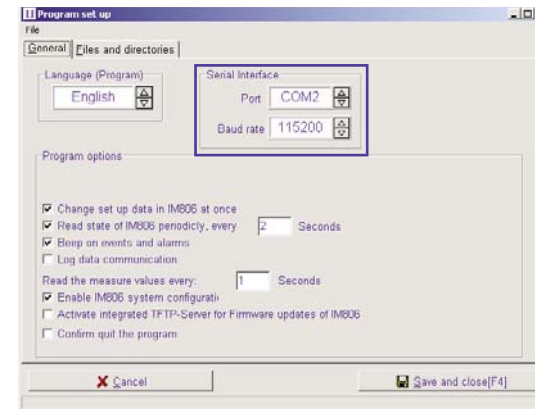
Program set up

File

General | Files and directories

Language (Program)

English

Serial Interface

Port COM2

Baud rate 115200

Program options

Change set up data in IM806 at once

Read state of IM806 periodicly, every 2 Seconds

Beep on events and alarms

Log data communication

Read the measure values every: 1 Seconds

Enable IM806 system configurati

Activate integrated TFTP-Server for Firmware updates of IM806

Confirm quit the program

Cancel

Save and close[F4]